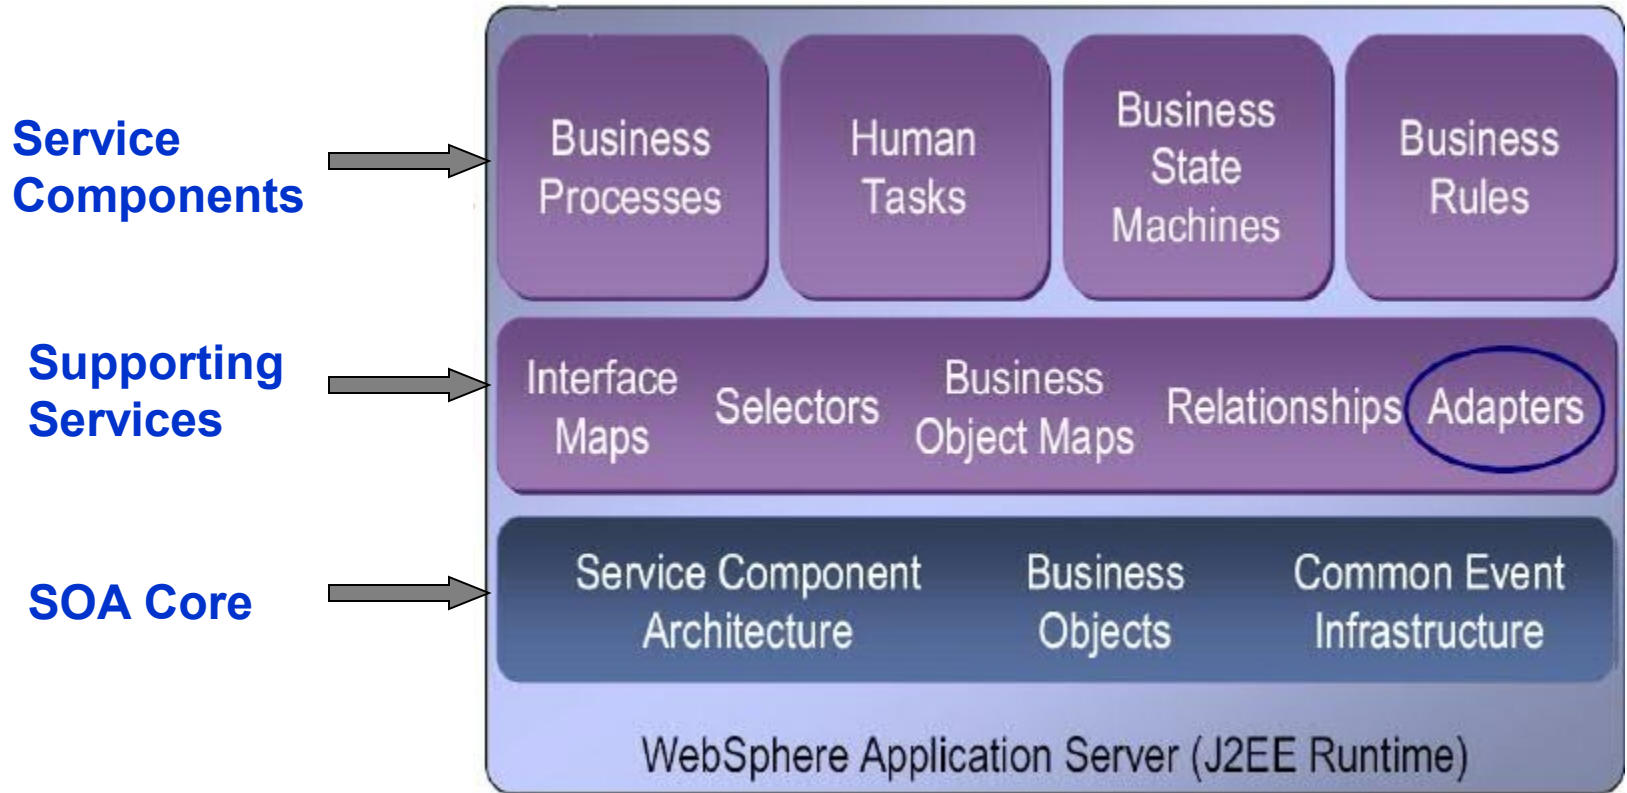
Service Components

Business Processes

Human Tasks

Business State Machines

Business Rules

Supporting Services

Interface Maps

Selectors

Business Object Maps

Relationships

Adapters

SOA Core

Service Component Architecture

Business Objects

Common Event Infrastructure

WebSphere Application Server (J2EE Runtime)